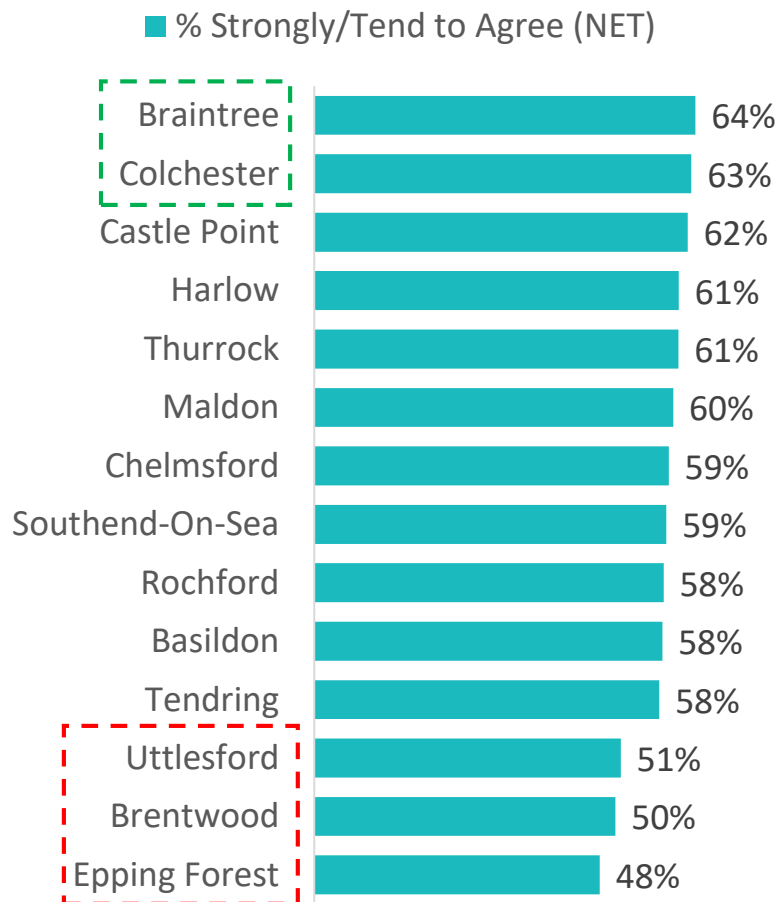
% Strongly/Tend to Agree (NET)

| | |
|---|---|
| Braintree | 64% |
| Colchester | 63% |
| Castle Point | 62% |
| Harlow | 61% |
| Thurrock | 61% |
| Maldon | 60% |
| Chelmsford | 59% |
| Southend-On-Sea | 59% |
| Rochford | 58% |
| Basildon | 58% |
| Tendring | 58% |
| Uttlesford | 51% |
| Brentwood | 50% |
| Epping Forest | 48% |